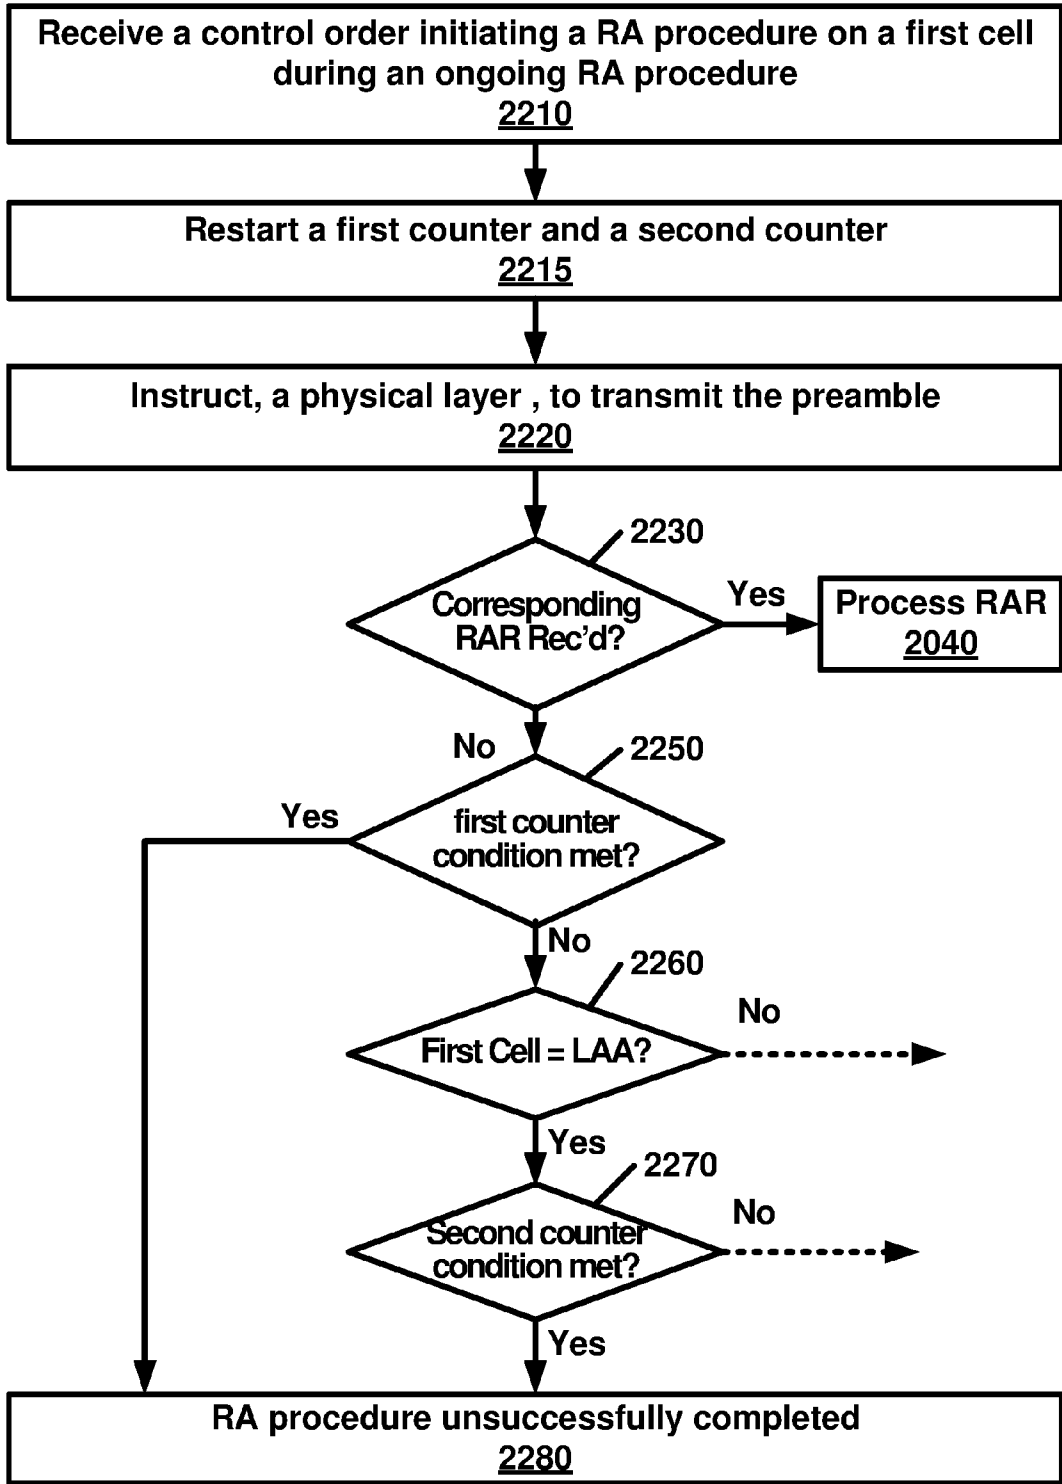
Receive a control order initiating a RA procedure on a first cell during an ongoing RA procedure
2210

Restart a first counter and a second counter
2215

Instruct, a physical layer , to transmit the preamble
2220

2230
Corresponding RAR Rec'd?
Yes
Process RAR
2040

No
2250
Yes
first counter condition met?

No
2260
First Cell = LAA?
No

Yes
2270
Second counter condition met?
No

Yes
RA procedure unsuccessfully completed
2280